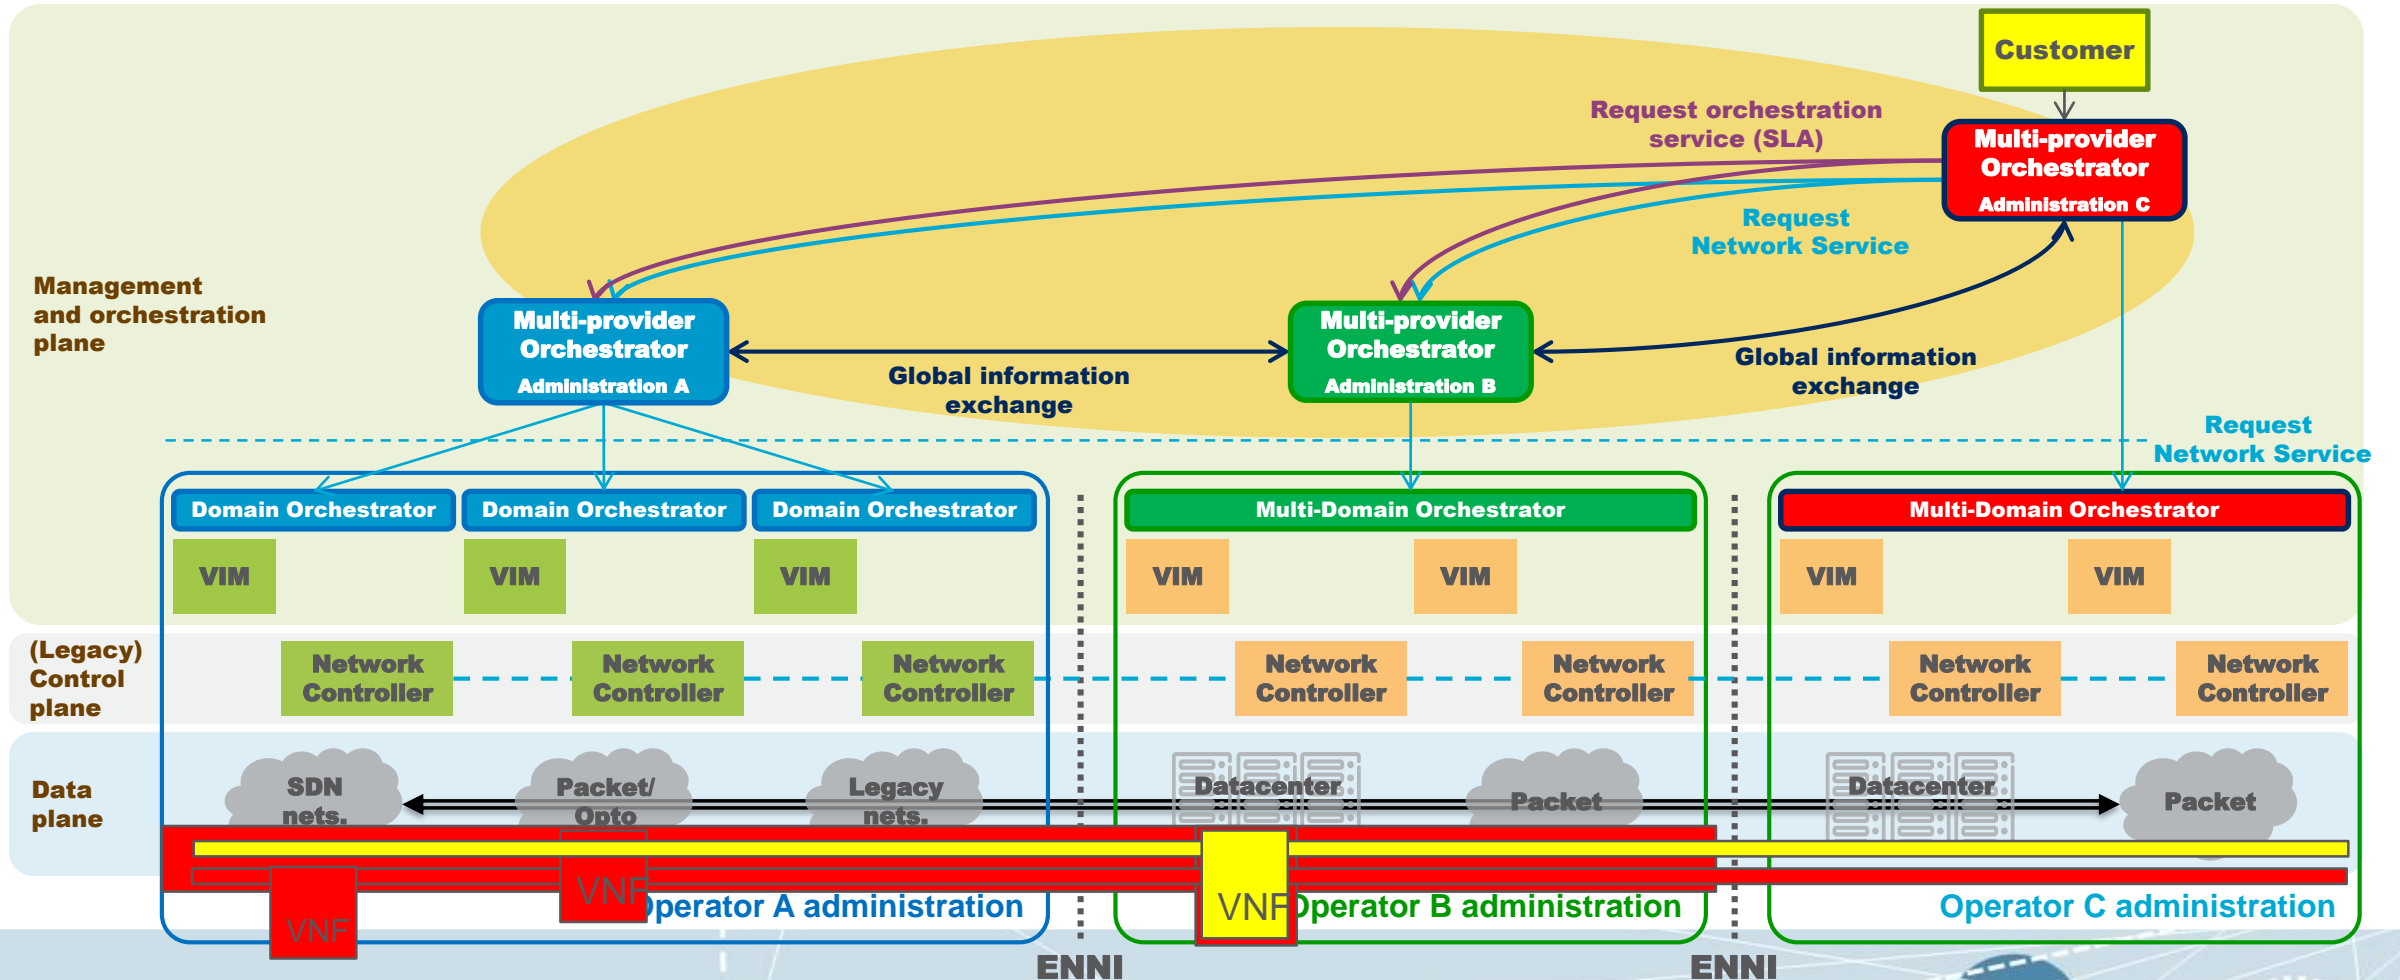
Customer

Request orchestration service (SLA)

Multi-provider Orchestrator Administration C

Request Network Service

Management and orchestration plane

Multi-provider Orchestrator Administration A

Global information exchange

Multi-provider Orchestrator Administration B

Global information exchange

Request Network Service

Domain Orchestrator
Domain Orchestrator
Domain Orchestrator
Multi-Domain Orchestrator
Multi-Domain Orchestrator

VIM
VIM
VIM
VIM
VIM
VIM
VIM

(Legacy) Control plane

Network Controller
Network Controller
Network Controller
Network Controller
Network Controller
Network Controller
Network Controller

Data plane

SDN nets.
Packet/ Opto
Legacy nets.
Datacenter
Packet
Datacenter
Packet

VNF
VNF
VNF

Operator A administration
Operator B administration
Operator C administration

ENNI
ENNI